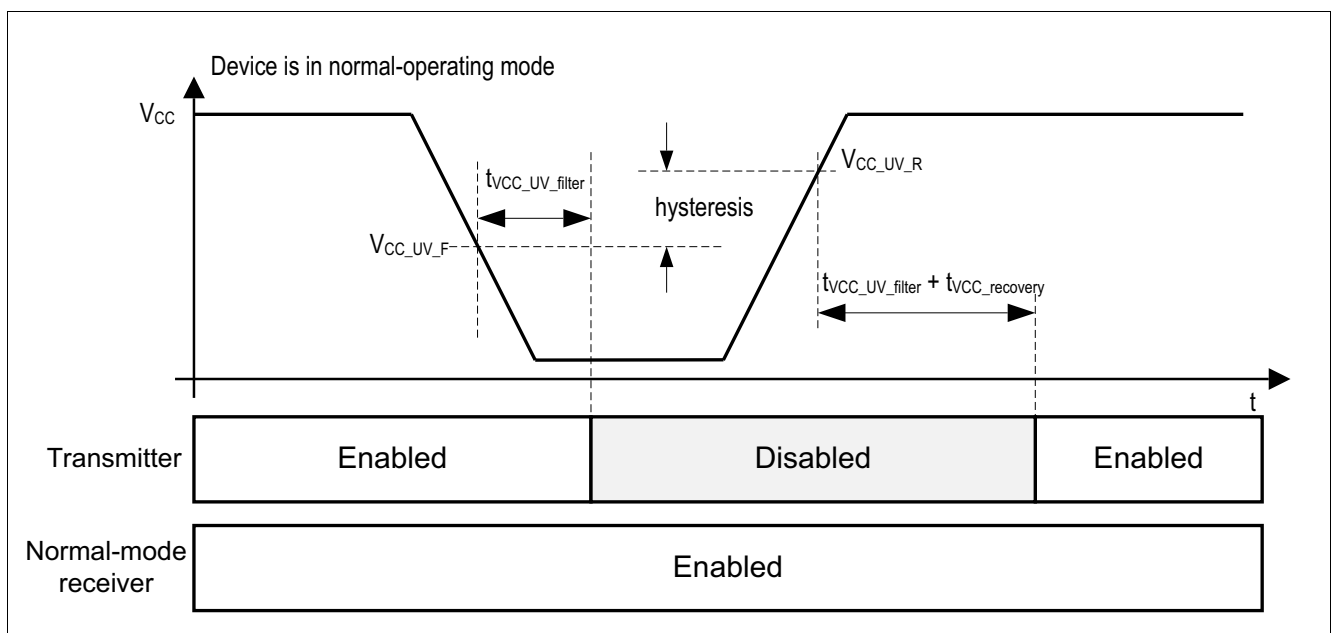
Device is in normal-operating mode

$V_{CC}$

$t_{VCC\_UV\_filter}$

hysteresis

$V_{CC\_UV\_R}$

$V_{CC\_UV\_F}$

$t_{VCC\_UV\_filter} + t_{VCC\_recovery}$

t

| Transmitter | Enabled | Disabled | Enabled |
|---|---|---|---|
| Normal-mode receiver | Enabled | | |